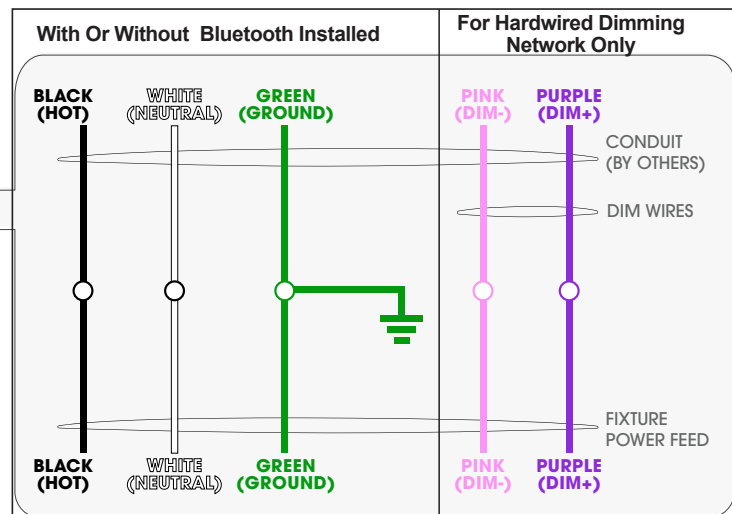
With Or Without Bluetooth Installed

For Hardwired Dimming Network Only

BLACK (HOT)

WHITE (NEUTRAL)

GREEN (GROUND)

PINK (DIM-)

PURPLE (DIM+)

CONDUIT (BY OTHERS)

DIM WIRES

FIXTURE POWER FEED

BLACK (HOT)

WHITE (NEUTRAL)

GREEN (GROUND)

PINK (DIM-)

PURPLE (DIM+)